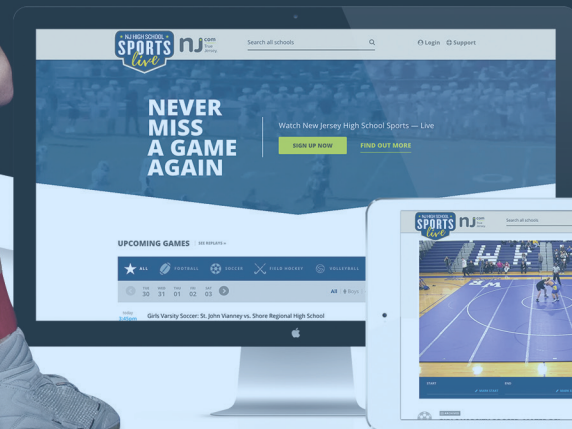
NJ HIGH SCHOOL SPORTS live

nj.com True Jersey

Search all schools

Login

Support

NEVER MISS A GAME AGAIN

Watch New Jersey High School Sports — Live

SIGN UP NOW

FIND OUT MORE

UPCOMING GAMES

SEE REPLAYS »

ALL

FOOTBALL

SOCCER

FIELD HOCKEY

VOLLEYBALL

TUE 30

WED 31

THU 01

FRI 02

SAT 03

All | Boys

Girls Varsity Soccer: St. John Vianney vs. Shore Regional High School

NJ HIGH SCHOOL SPORTS live

nj.com

Search all schools